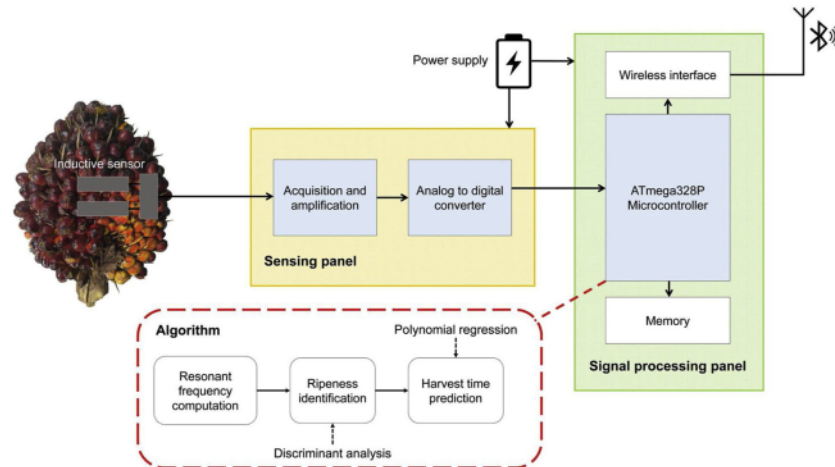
Power supply

Wireless interface

Inductive sensor

Acquisition and amplification

Analog to digital converter

ATmega328P Microcontroller

Sensing panel

Memory

Algorithm

Polynomial regression

Resonant frequency computation

Ripeness identification

Harvest time prediction

Discriminant analysis

Signal processing panel